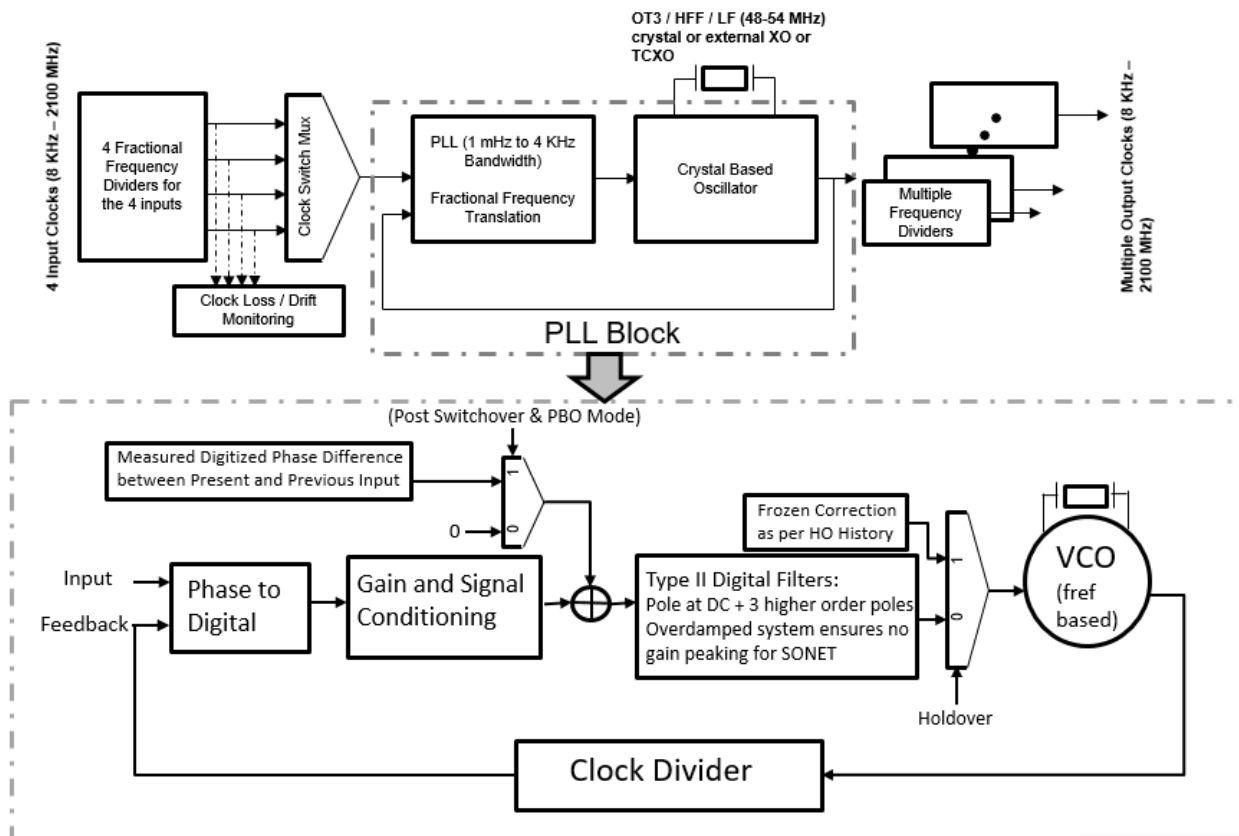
4 Input Clocks (8 KHz – 2100 MHz)

4 Fractional Frequency Dividers for the 4 inputs

Clock Switch Mux

Clock Loss / Drift Monitoring

OT3 / HFF / LF (48-54 MHz) crystal or external XO or TCXO

PLL (1 mHz to 4 KHz Bandwidth)

Fractional Frequency Translation

Crystal Based Oscillator

PLL Block

Multiple Frequency Dividers

Multiple Output Clocks (8 KHz – 2100 MHz)

(Post Switchover & PBO Mode)

Measured Digitized Phase Difference between Present and Previous Input

1

0

0

Frozen Correction as per HO History

1

0

VCO (fref based)

Input

Feedback

Phase to Digital

Gain and Signal Conditioning

Type II Digital Filters: Pole at DC + 3 higher order poles Overdamped system ensures no gain peaking for SONET

Holdover

Clock Divider